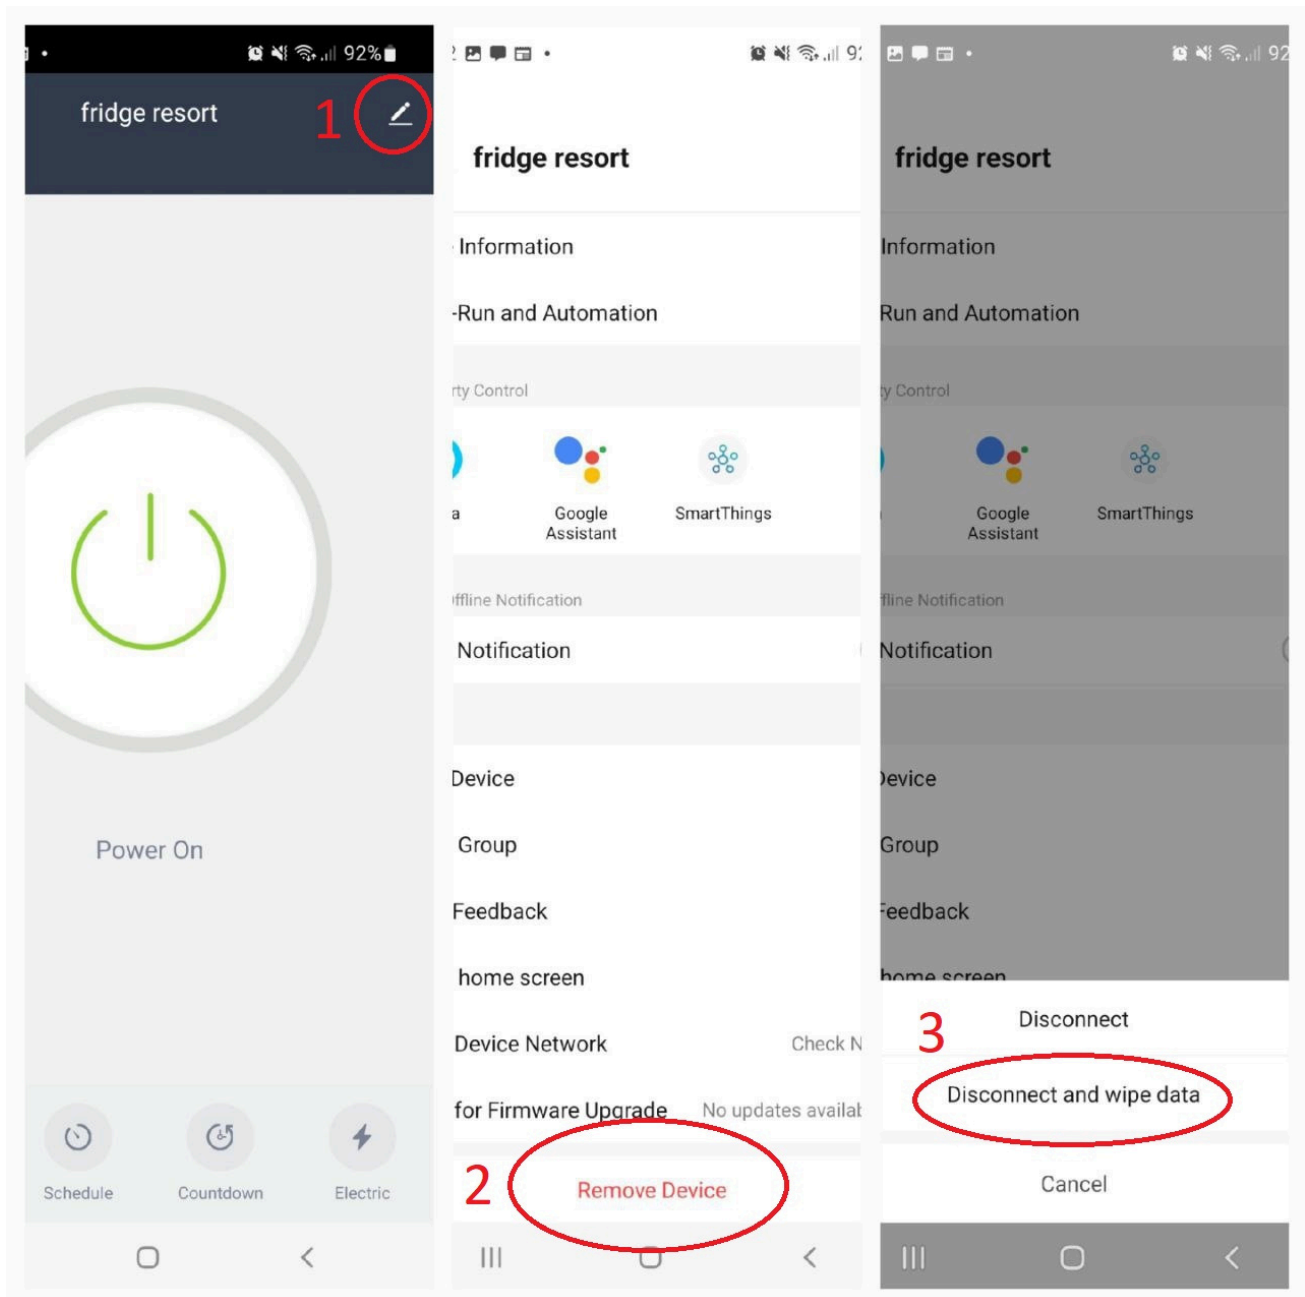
92%

fridge resort

1

Power On

Schedule

Countdown

Electric

9:

fridge resort

Information

-Run and Automation

rty Control

a

Google Assistant

SmartThings

ffline Notification

Notification

Device

Group

Feedback

home screen

Device Network

Check N

for Firmware Upgrade

No updates availal

2

Remove Device

92

fridge resort

Information

Run and Automation

ty Control

Google Assistant

SmartThings

fline Notification

Notification

evice

Group

eedback

home screen

3

Disconnect

Disconnect and wipe data

Cancel